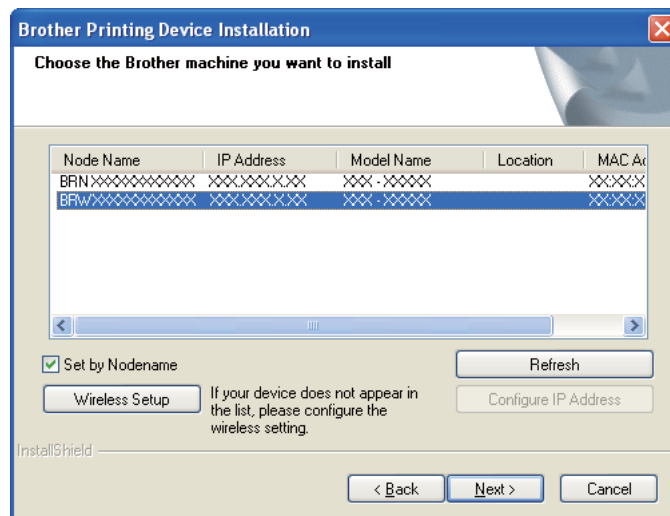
Brother Printing Device Installation

Choose the Brother machine you want to install

| Node Name | IP Address | Model Name | Location | MAC Ad |
|---|---|---|---|---|
| BRNXXXXXXXXXXXX | XXX.XXX.X.XX | XXX - XXXXX | | XX:XX:X |
| BRWXXXXXXXXXXXX | XXX.XXX.X.XX | XXX - XXXXX | | XX:XX:X |

Set by Nodename

Refresh

Wireless Setup

If your device does not appear in the list, please configure the wireless setting.

Configure IP Address

InstallShield

< Back

Next >

Cancel